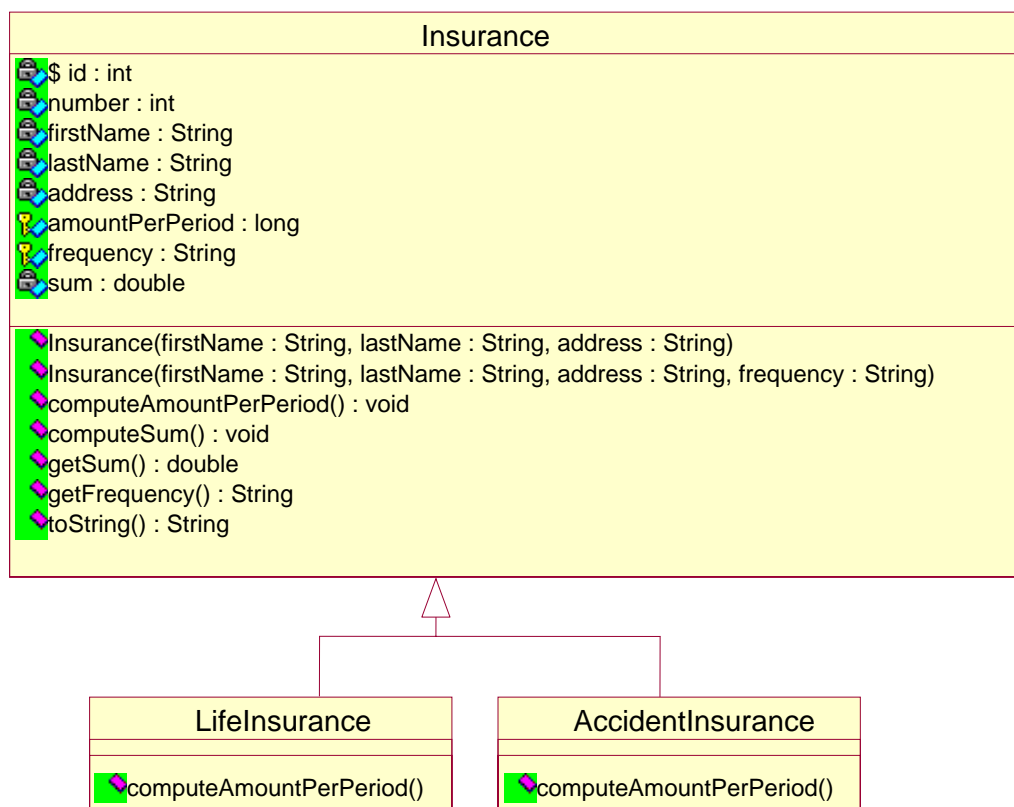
Insurance

$ id : int
number : int
firstName : String
lastName : String
address : String
amountPerPeriod : long
frequency : String
sum : double

Insurance(firstName : String, lastName : String, address : String)
Insurance(firstName : String, lastName : String, address : String, frequency : String)
computeAmountPerPeriod() : void
computeSum() : void
getSum() : double
getFrequency() : String
toString() : String

LifeInsurance

computeAmountPerPeriod()

AccidentInsurance

computeAmountPerPeriod()